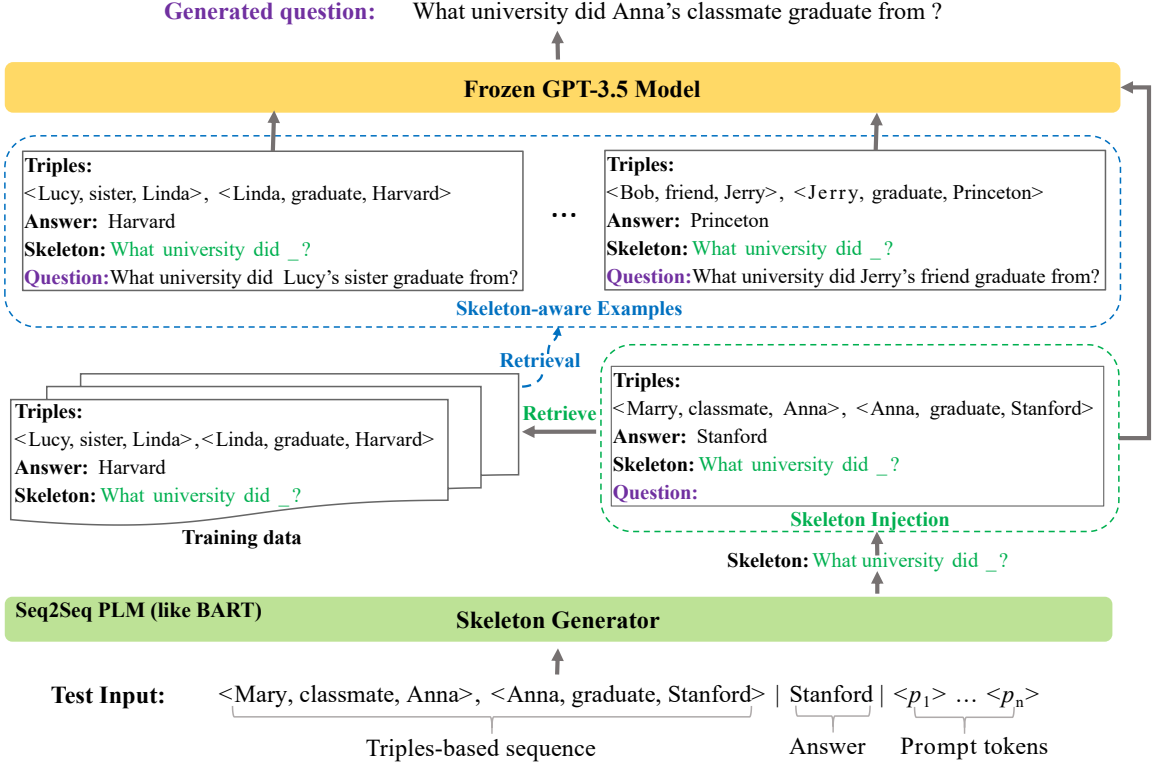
Generated question: What university did Anna's classmate graduate from ?

Frozen GPT-3.5 Model

Triples:
<Lucy, sister, Linda>, <Linda, graduate, Harvard>
Answer: Harvard
Skeleton: What university did _?
Question: What university did Lucy's sister graduate from?

…

Triples:
<Bob, friend, Jerry>, <Jerry, graduate, Princeton>
Answer: Princeton
Skeleton: What university did _?
Question: What university did Jerry's friend graduate from?

Skeleton-aware Examples

Retrieval

Triples:
<Lucy, sister, Linda>,<Linda, graduate, Harvard>
Answer: Harvard
Skeleton: What university did _?

Training data

Retrieve

Triples:
<Marry, classmate, Anna>, <Anna, graduate, Stanford>
Answer: Stanford
Skeleton: What university did _?
Question:

Skeleton Injection

Skeleton: What university did _?

Seq2Seq PLM (like BART)

Skeleton Generator

Test Input: <Mary, classmate, Anna>, <Anna, graduate, Stanford> | Stanford | $<p_1>$ … $<p_n>$

Triples-based sequence

Answer

Prompt tokens